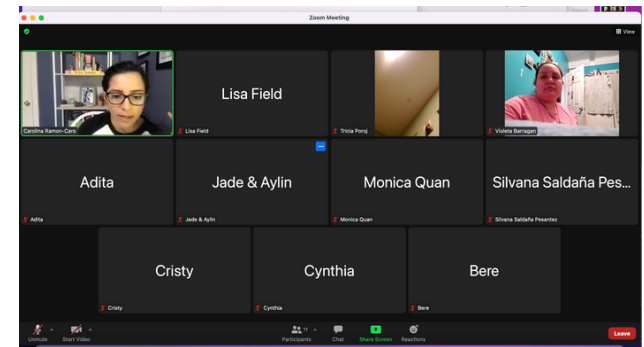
Zoom Meeting

View

Carolina Ramon-Caro

Lisa Field

Lisa Field

Tricia Poroj

Violeta Barragan

Adita

Adita

Jade & Aylin

Jade & Aylin

Monica Quan

Monica Quan

Silvana Saldaña Pes...

Silvana Saldaña Pesantez

Cristy

Cristy

Cynthia

Cynthia

Bere

Bere

Unmute

Start Video

Participants

Chat

Share Screen

Reactions

Leave